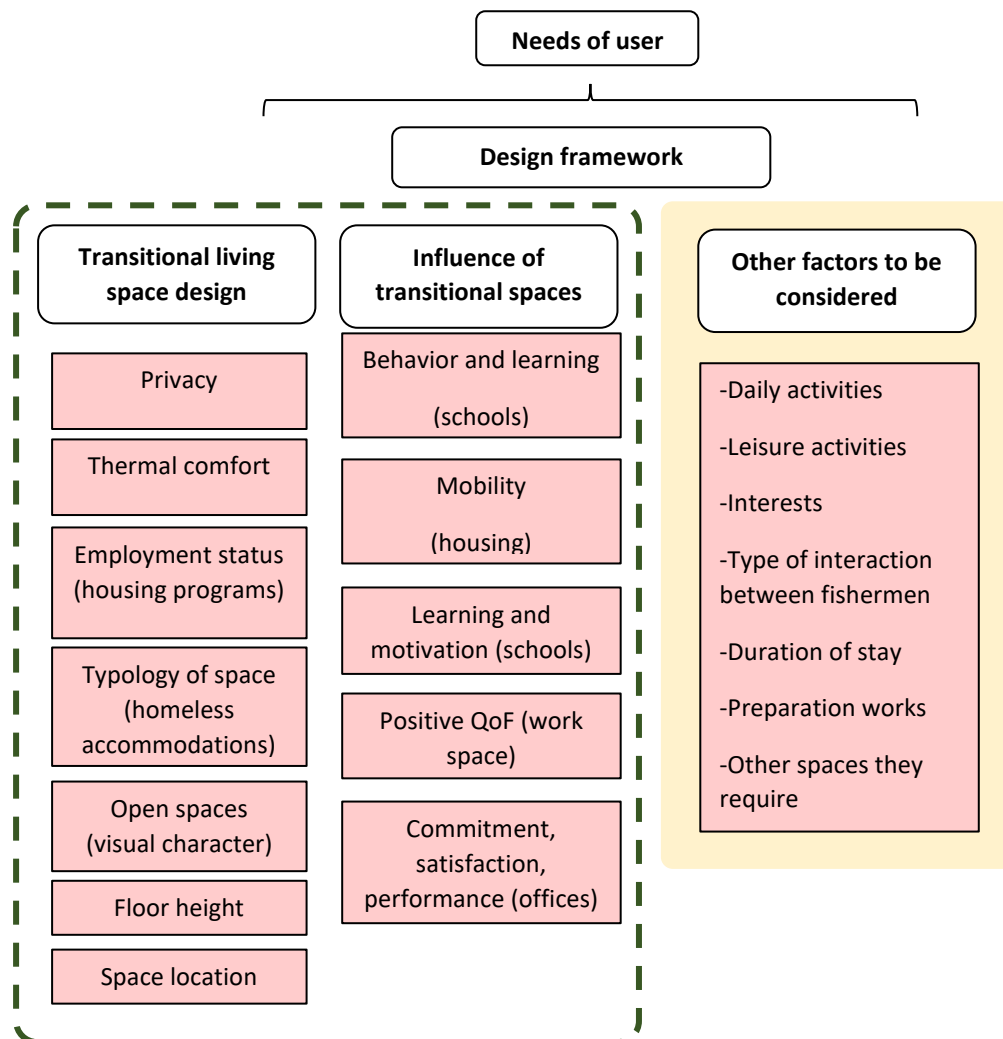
Needs of user

Design framework

Transitional living space design

Privacy

Thermal comfort

Employment status (housing programs)

Typology of space (homeless accommodations)

Open spaces (visual character)

Floor height

Space location

Influence of transitional spaces

Behavior and learning

(schools)

Mobility

(housing)

Learning and motivation (schools)

Positive QoF (work space)

Commitment, satisfaction, performance (offices)

Other factors to be considered

-Daily activities

-Leisure activities

-Interests

-Type of interaction between fishermen

-Duration of stay

-Preparation works

-Other spaces they require